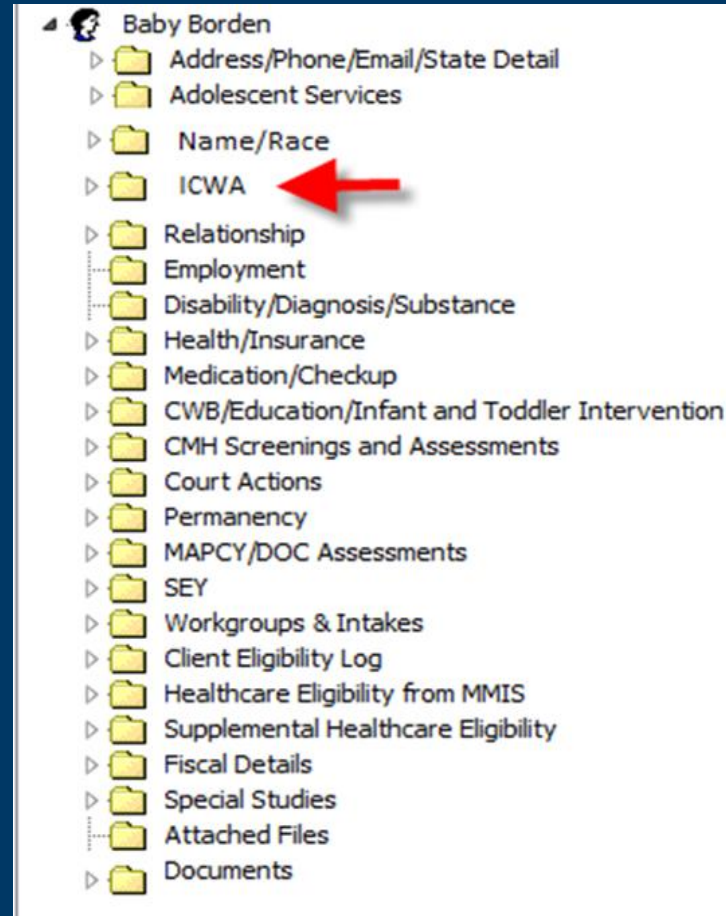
Baby Borden
Address/Phone/Email/State Detail
Adolescent Services
Name/Race
ICWA
Relationship
Employment
Disability/Diagnosis/Substance
Health/Insurance
Medication/Checkup
CWB/Education/Infant and Toddler Intervention
CMH Screenings and Assessments
Court Actions
Permanency
MAPCY/DOC Assessments
SEY
Workgroups & Intakes
Client Eligibility Log
Healthcare Eligibility from MMIS
Supplemental Healthcare Eligibility
Fiscal Details
Special Studies
Attached Files
Documents